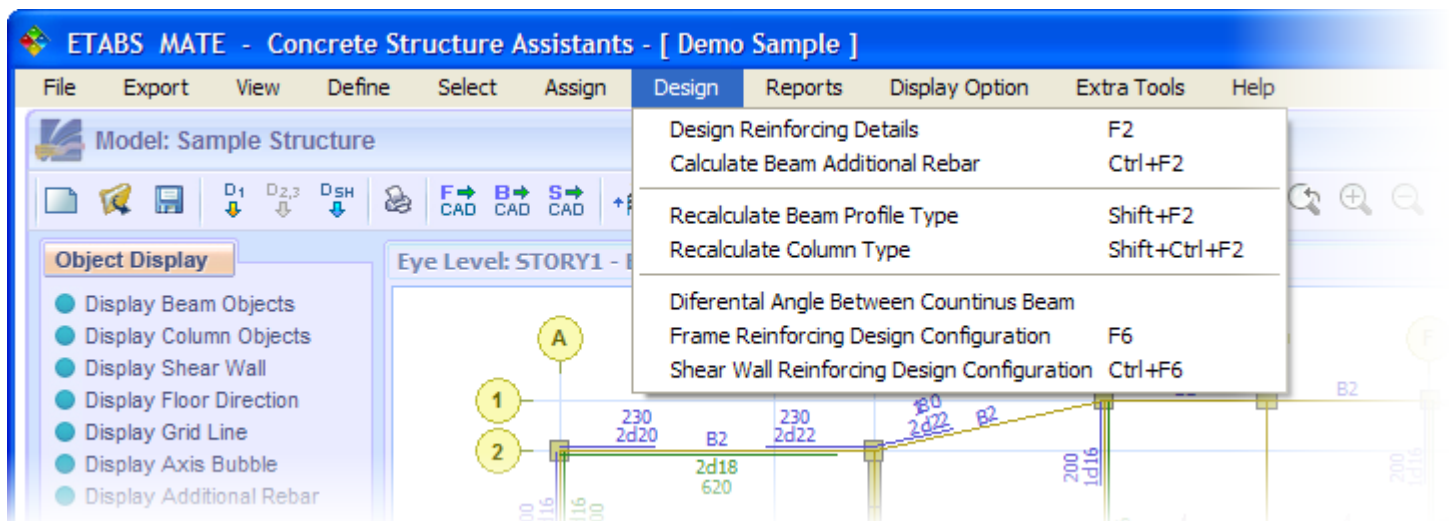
ETABS MATE - Concrete Structure Assistants - [ Demo Sample ]

File Export View Define Select Assign Design Reports Display Option Extra Tools Help

Model: Sample Structure

D1 D2,3 DSH F CAD B CAD S CAD

| | |
|---|---|
| Design Reinforcing Details | F2 |
| Calculate Beam Additional Rebar | Ctrl+F2 |
| Recalculate Beam Profile Type | Shift+F2 |
| Recalculate Column Type | Shift+Ctrl+F2 |
| Diferental Angle Between Countinus Beam | |
| Frame Reinforcing Design Configuration | F6 |
| Shear Wall Reinforcing Design Configuration | Ctrl+F6 |

Object Display

Display Beam Objects
Display Column Objects
Display Shear Wall
Display Floor Direction
Display Grid Line
Display Axis Bubble
Display Additional Rebar

Eye Level: STORY1 - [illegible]

A
1
2
230
2d20
B2
230
2d22
180
2d22
B2
2d18
620
200
1d16
B2
200
1d16